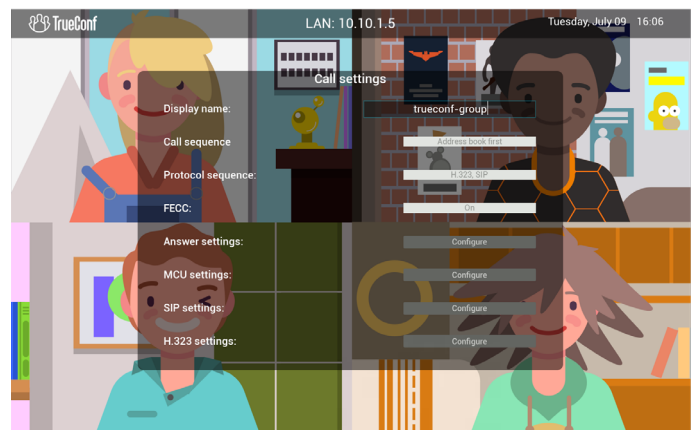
TrueConf

LAN: 10.10.1.5

Tuesday, July 09 16:06

Call settings

Display name: trueconf-group

Call sequence Address book first

Protocol sequence: H.323, SIP

FECC: On

Answer settings: Configure

MCU settings: Configure

SIP settings: Configure

H.323 settings: Configure